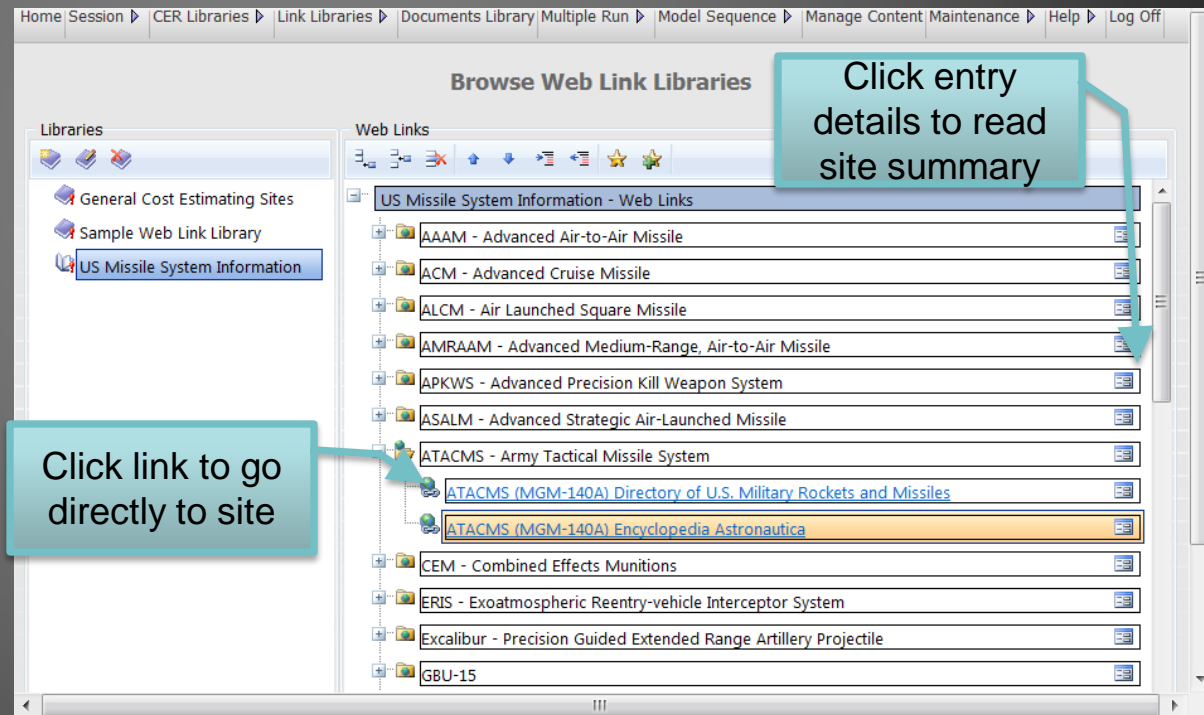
Home | Session ▷ | CER Libraries ▷ | Link Libraries ▷ | Documents Library | Multiple Run ▷ | Model Sequence ▷ | Manage Content | Maintenance ▷ | Help ▷ | Log Off

Browse Web Link Libraries

Click entry details to read site summary

Libraries

General Cost Estimating Sites
Sample Web Link Library
US Missile System Information

Web Links

US Missile System Information - Web Links
AAAM - Advanced Air-to-Air Missile
ACM - Advanced Cruise Missile
ALCM - Air Launched Square Missile
AMRAAM - Advanced Medium-Range, Air-to-Air Missile
APKWS - Advanced Precision Kill Weapon System
ASALM - Advanced Strategic Air-Launched Missile
ATACMS - Army Tactical Missile System
ATACMS (MGM-140A) Directory of U.S. Military Rockets and Missiles
ATACMS (MGM-140A) Encyclopedia Astronautica
CEM - Combined Effects Munitions
ERIS - Exoatmospheric Reentry-vehicle Interceptor System
Excalibur - Precision Guided Extended Range Artillery Projectile
GBU-15

Click link to go directly to site